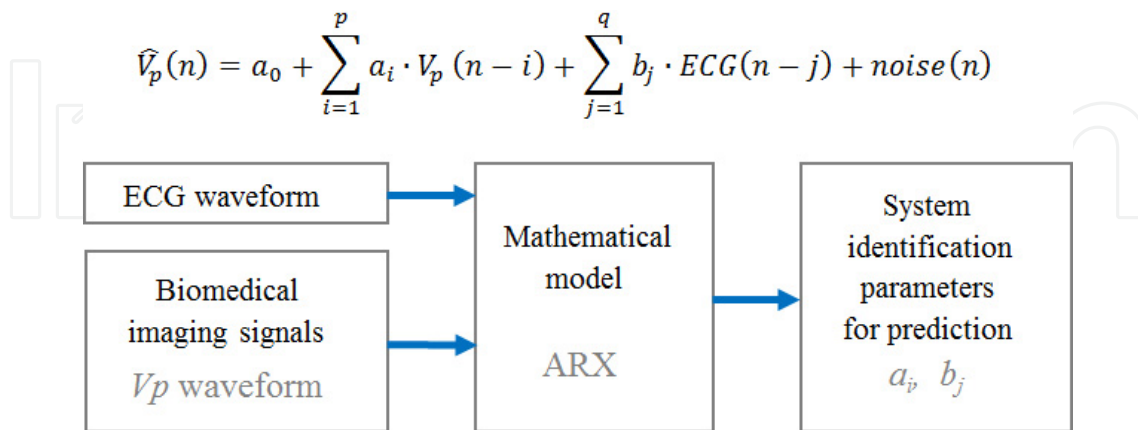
$\widehat{V_p}(n) = a_0 + \sum_{i=1}^{p} a_i \cdot V_p(n-i) + \sum_{j=1}^{q} b_j \cdot ECG(n-j) + noise(n)$

ECG waveform

Biomedical imaging signals
$Vp$ waveform

Mathematical model

ARX

System identification parameters for prediction
$a_i$, $b_j$